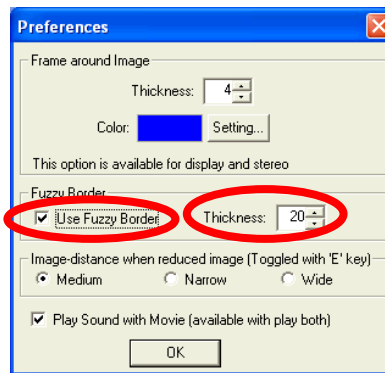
Preferences

Frame around Image

Thickness: 4

Color: Setting...

This option is available for display and stereo

Fuzzy Border

Use Fuzzy Border

Thickness: 20

Image-distance when reduced image (Toggled with 'E' key)

Medium Narrow Wide

Play Sound with Movie (available with play both)

OK